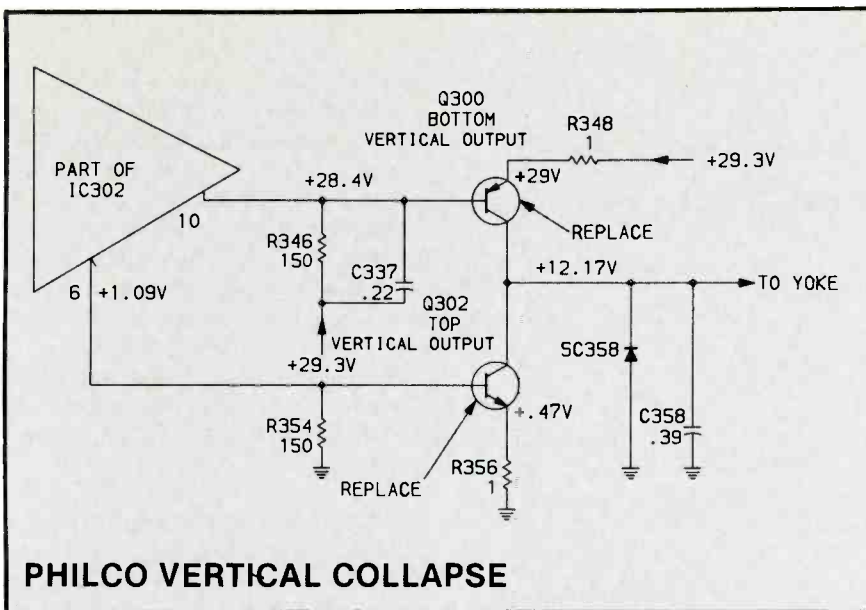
PART OF IC302

10

6 +1.09V

Q300 BOTTOM VERTICAL OUTPUT

R348 1

+29.3V

+28.4V

+29V

REPLACE

R346 150

C337 .22

+12.17V

TO YOKE

Q302 TOP VERTICAL OUTPUT

SC358

+29.3V

+.47V

C358 .39

R354 150

R356 1

REPLACE

PHILCO VERTICAL COLLAPSE